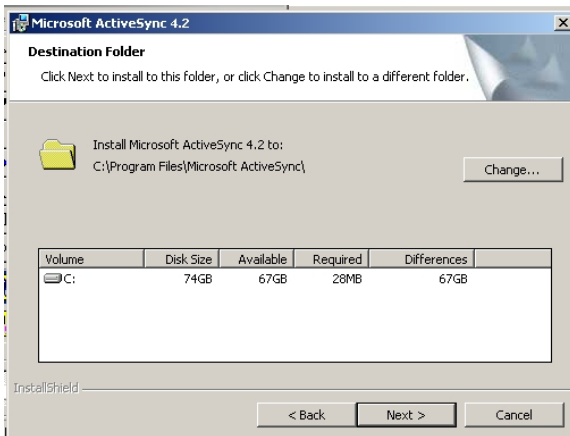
Microsoft ActiveSync 4.2

Destination Folder

Click Next to install to this folder, or click Change to install to a different folder.

Install Microsoft ActiveSync 4.2 to:
C:\Program Files\Microsoft ActiveSync\

Change...

| Volume | Disk Size | Available | Required | Differences |
|---|---|---|---|---|
| C: | 74GB | 67GB | 28MB | 67GB |

InstallShield

< Back

Next >

Cancel